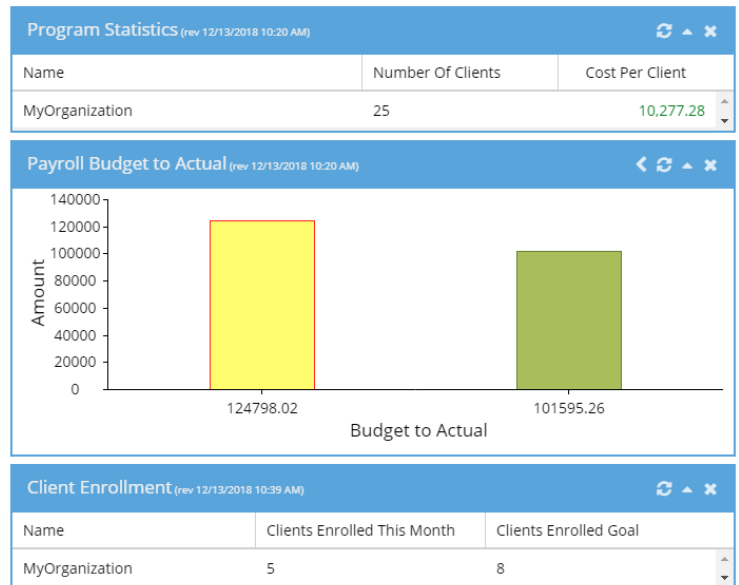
Program Statistics (rev 12/13/2018 10:20 AM)

| Name | Number Of Clients | Cost Per Client |
|---|---|---|
| MyOrganization | 25 | 10,277.28 |

Payroll Budget to Actual (rev 12/13/2018 10:20 AM)

140000
120000
100000
80000
60000
40000
20000
0

Amount

124798.02
101595.26

Budget to Actual

Client Enrollment (rev 12/13/2018 10:39 AM)

| Name | Clients Enrolled This Month | Clients Enrolled Goal |
|---|---|---|
| MyOrganization | 5 | 8 |